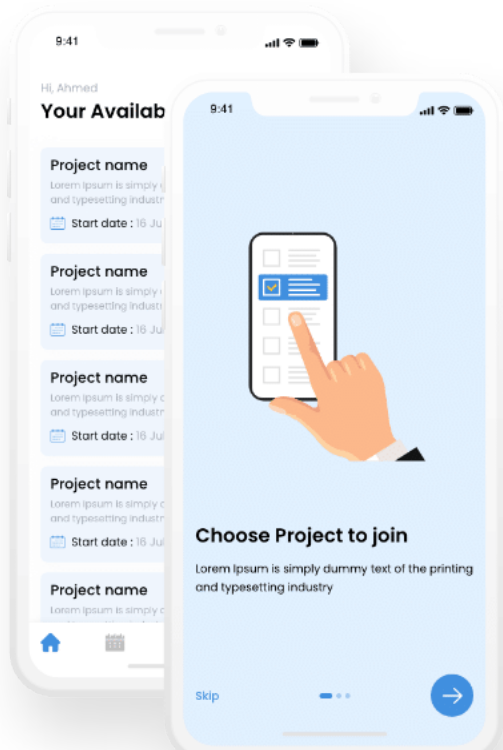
9:41

Hi, Ahmed

Your Availab

Project name

Lorem Ipsum is simply d and typesetting industr

Start date : 16 Ju

Project name

Lorem Ipsum is simply d and typesetting industr

Start date : 16 Ju

Project name

Lorem Ipsum is simply d and typesetting industr

Start date : 16 Ju

Project name

Lorem Ipsum is simply d and typesetting industr

Start date : 16 Ju

Project name

Lorem Ipsum is simply d and typesetting industr

9:41

Choose Project to join

Lorem Ipsum is simply dummy text of the printing and typesetting industry

Skip